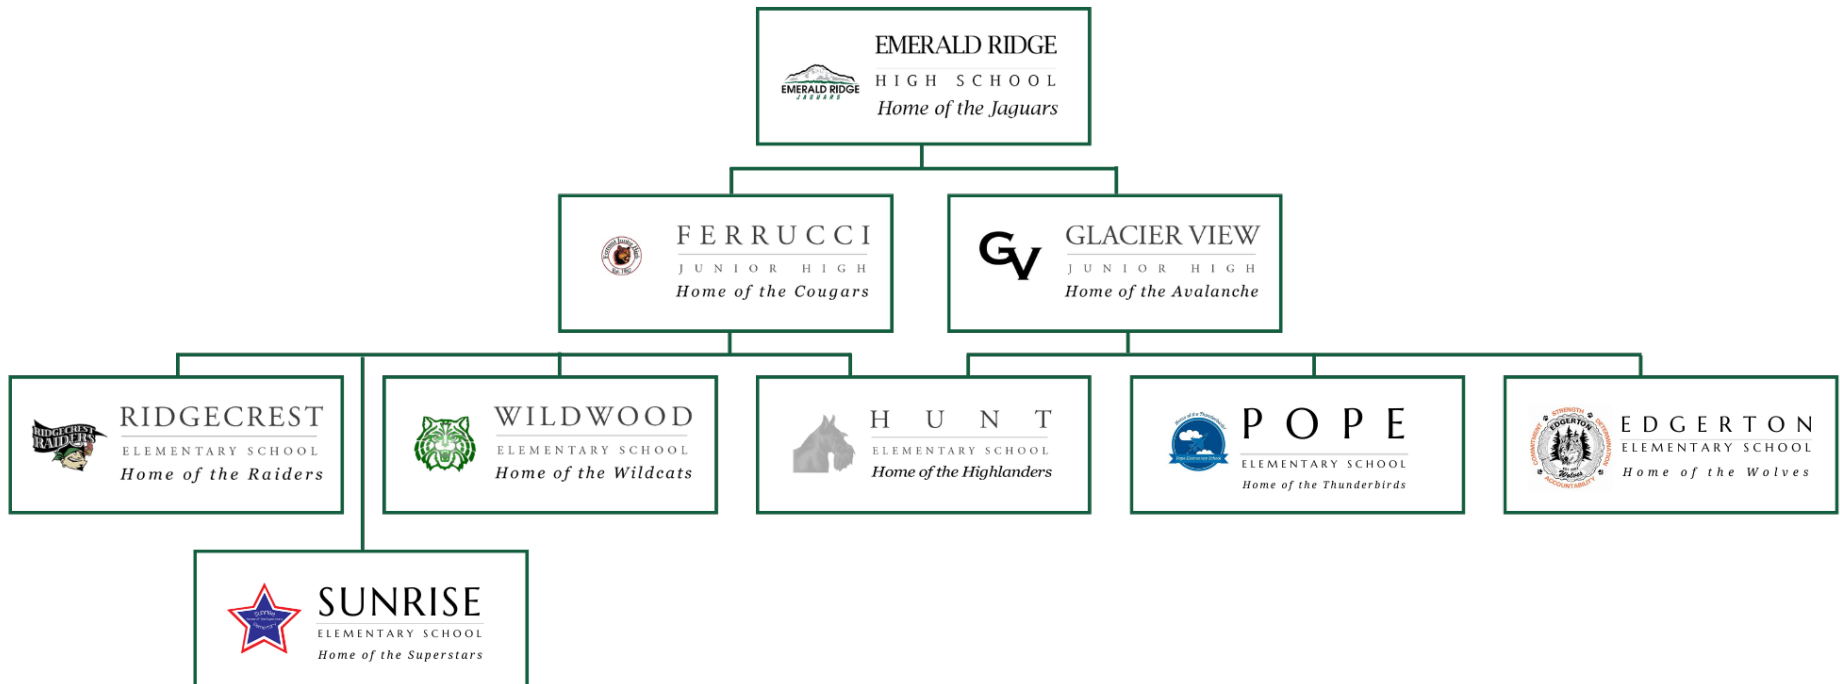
EMERALD RIDGE
EMERALD RIDGE
HIGH SCHOOL
Home of the Jaguars

FERRUCCI
JUNIOR HIGH
Home of the Cougars

GV
GLACIER VIEW
JUNIOR HIGH
Home of the Avalanche

RIDGECREST RAIDERS
RIDGECREST
ELEMENTARY SCHOOL
Home of the Raiders

WILDWOOD
ELEMENTARY SCHOOL
Home of the Wildcats

HUNT
ELEMENTARY SCHOOL
Home of the Highlanders

POPE
ELEMENTARY SCHOOL
Home of the Thunderbirds

EDGERTON
ELEMENTARY SCHOOL
Home of the Wolves

SUNRISE
ELEMENTARY SCHOOL
Home of the Superstars